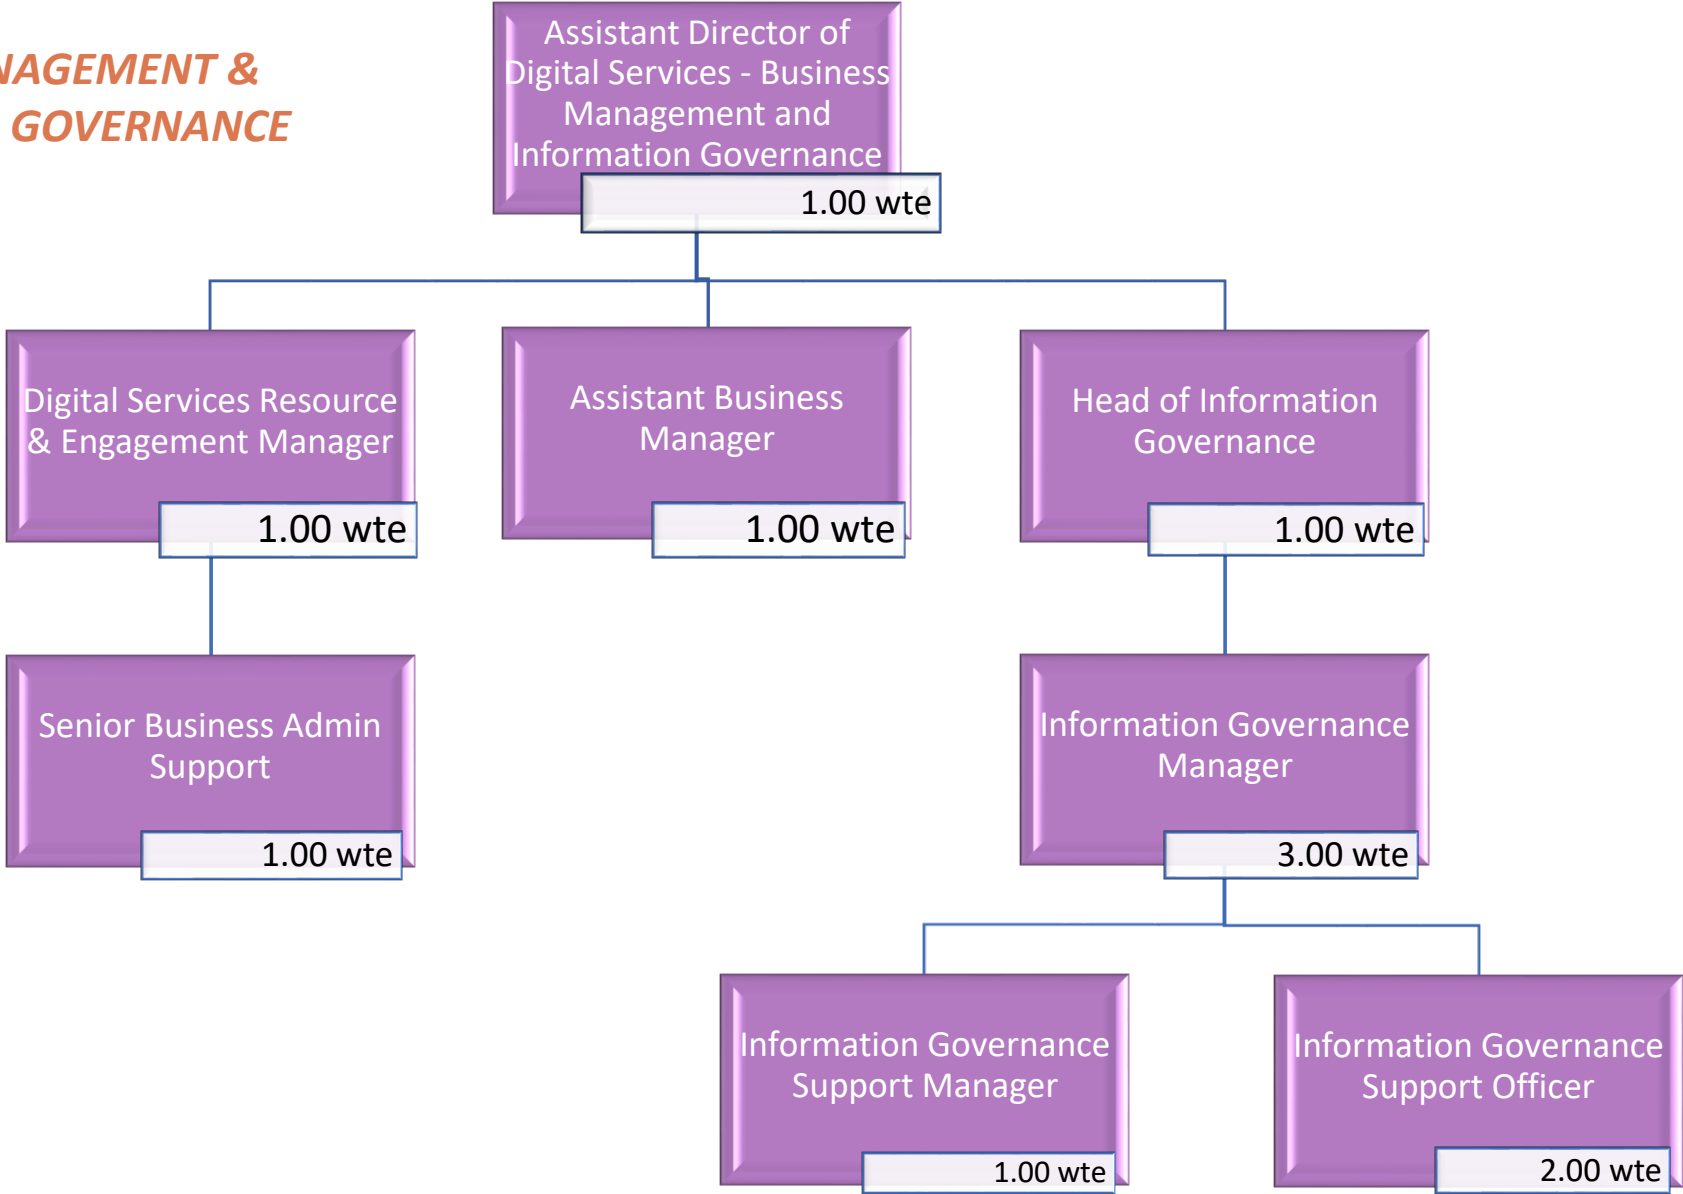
NAGEMENT &
GOVERNANCE

Assistant Director of Digital Services - Business Management and Information Governance
1.00 wte

Digital Services Resource & Engagement Manager
1.00 wte

Assistant Business Manager
1.00 wte

Head of Information Governance
1.00 wte

Senior Business Admin Support
1.00 wte

Information Governance Manager
3.00 wte

Information Governance Support Manager
1.00 wte

Information Governance Support Officer
2.00 wte